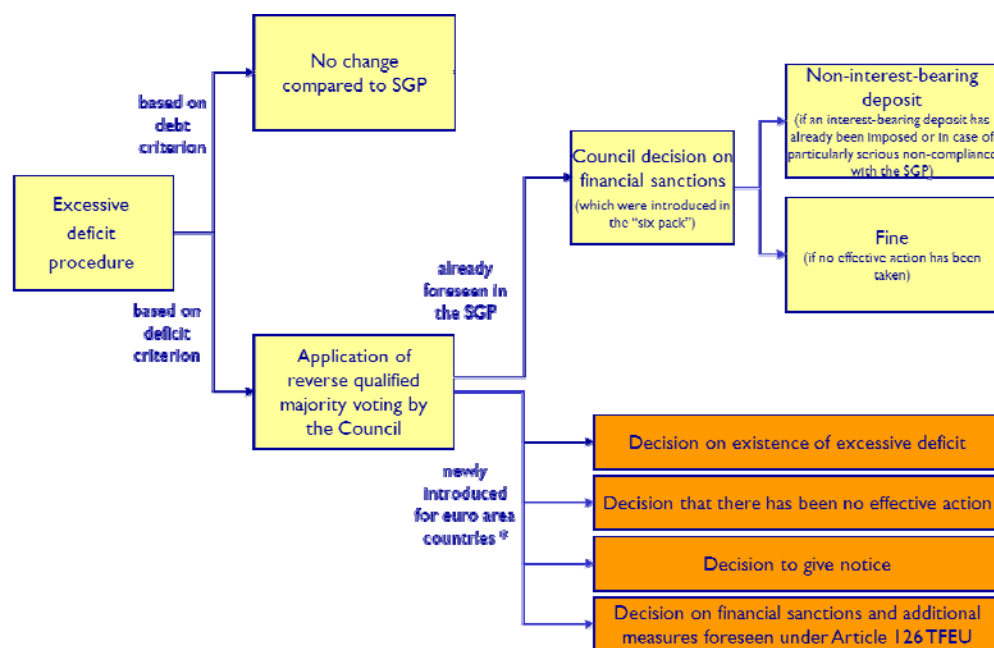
Excessive deficit procedure

based on debt criterion

No change compared to SGP

based on deficit criterion

Application of reverse qualified majority voting by the Council

already foreseen in the SGP

Council decision on financial sanctions (which were introduced in the "six pack")

Non-interest-bearing deposit (if an interest-bearing deposit has already been imposed or in case of particularly serious non-compliance with the SGP)

Fine (if no effective action has been taken)

newly introduced for euro area countries *

Decision on existence of excessive deficit

Decision that there has been no effective action

Decision to give notice

Decision on financial sanctions and additional measures foreseen under Article 126 TFEU